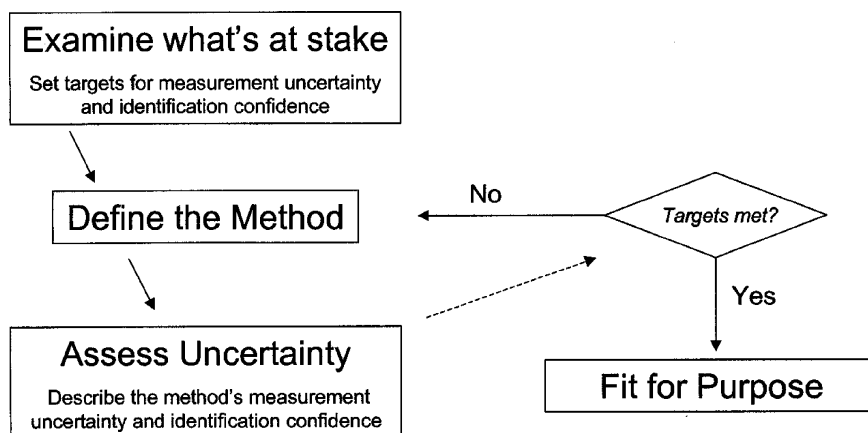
Examine what's at stake

Set targets for measurement uncertainty and identification confidence

Define the Method

No

Targets met?

Yes

Assess Uncertainty

Describe the method's measurement uncertainty and identification confidence

Fit for Purpose